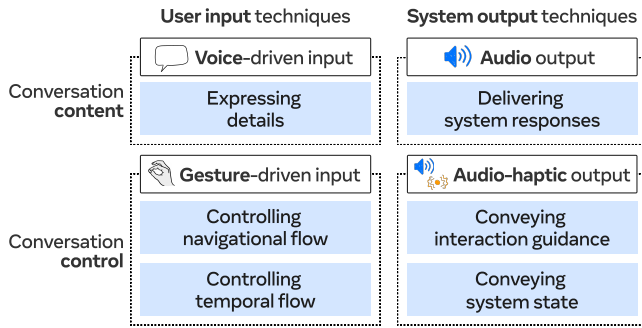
User input techniques

System output techniques

Conversation content

Voice-driven input

Expressing details

Audio output

Delivering system responses

Conversation control

Gesture-driven input

Controlling navigational flow

Controlling temporal flow

Audio-haptic output

Conveying interaction guidance

Conveying system state